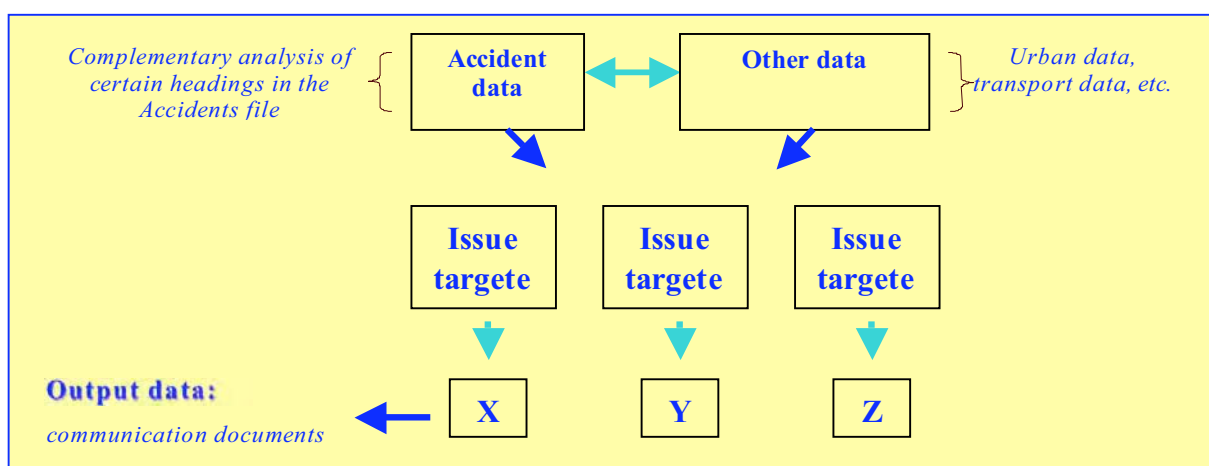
Complementary analysis of certain headings in the Accidents file

Accident data

Other data

Urban data, transport data, etc.

Issue targete

Issue targete

Issue targete

Output data:

communication documents

X

Y

Z